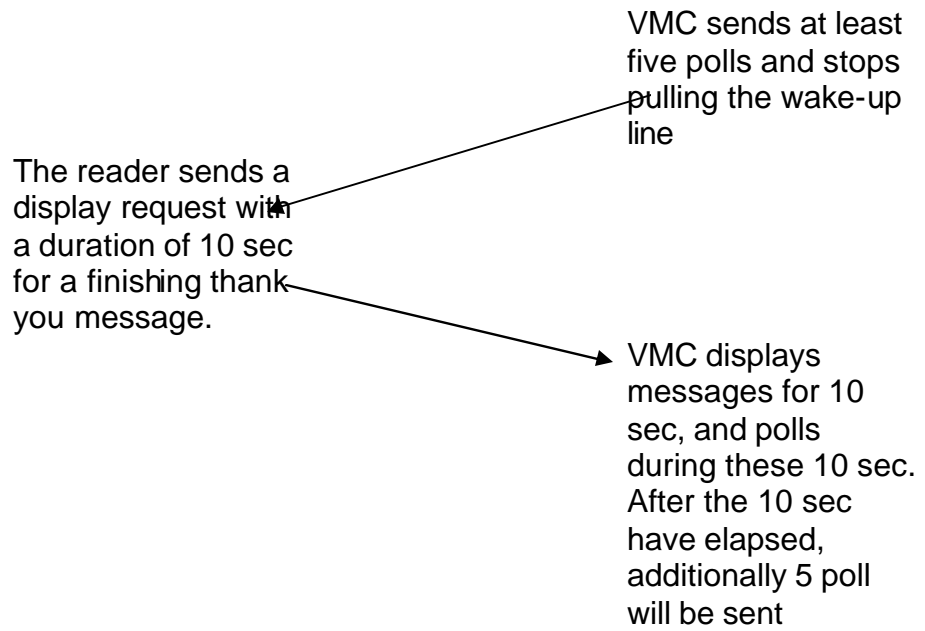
VMC sends at least five polls and stops pulling the wake-up line

The reader sends a display request with a duration of 10 sec for a finishing thank you message.

VMC displays messages for 10 sec, and polls during these 10 sec. After the 10 sec have elapsed, additionally 5 poll will be sent